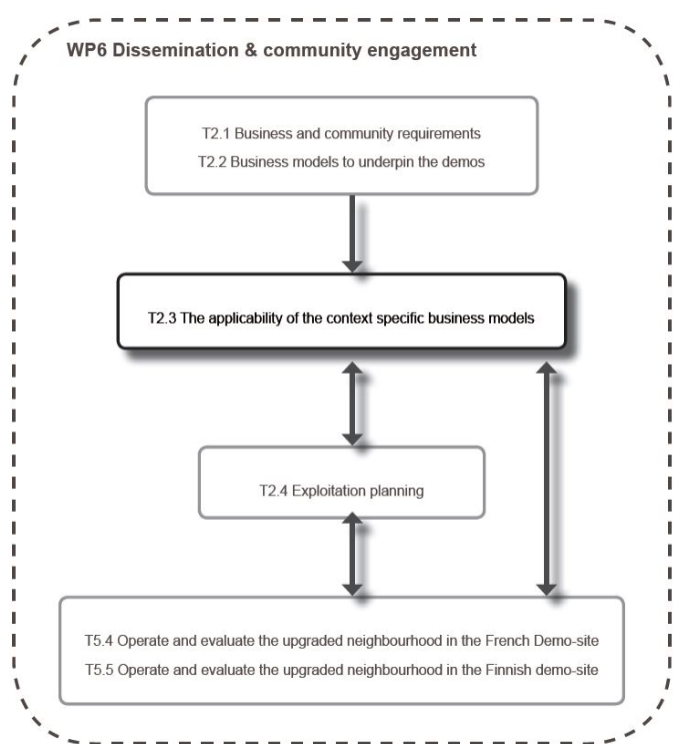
WP6 Dissemination & community engagement

T2.1 Business and community requirements

T2.2 Business models to underpin the demos

T2.3 The applicability of the context specific business models

T2.4 Exploitation planning

T5.4 Operate and evaluate the upgraded neighbourhood in the French Demo-site

T5.5 Operate and evaluate the upgraded neighbourhood in the Finnish demo-site